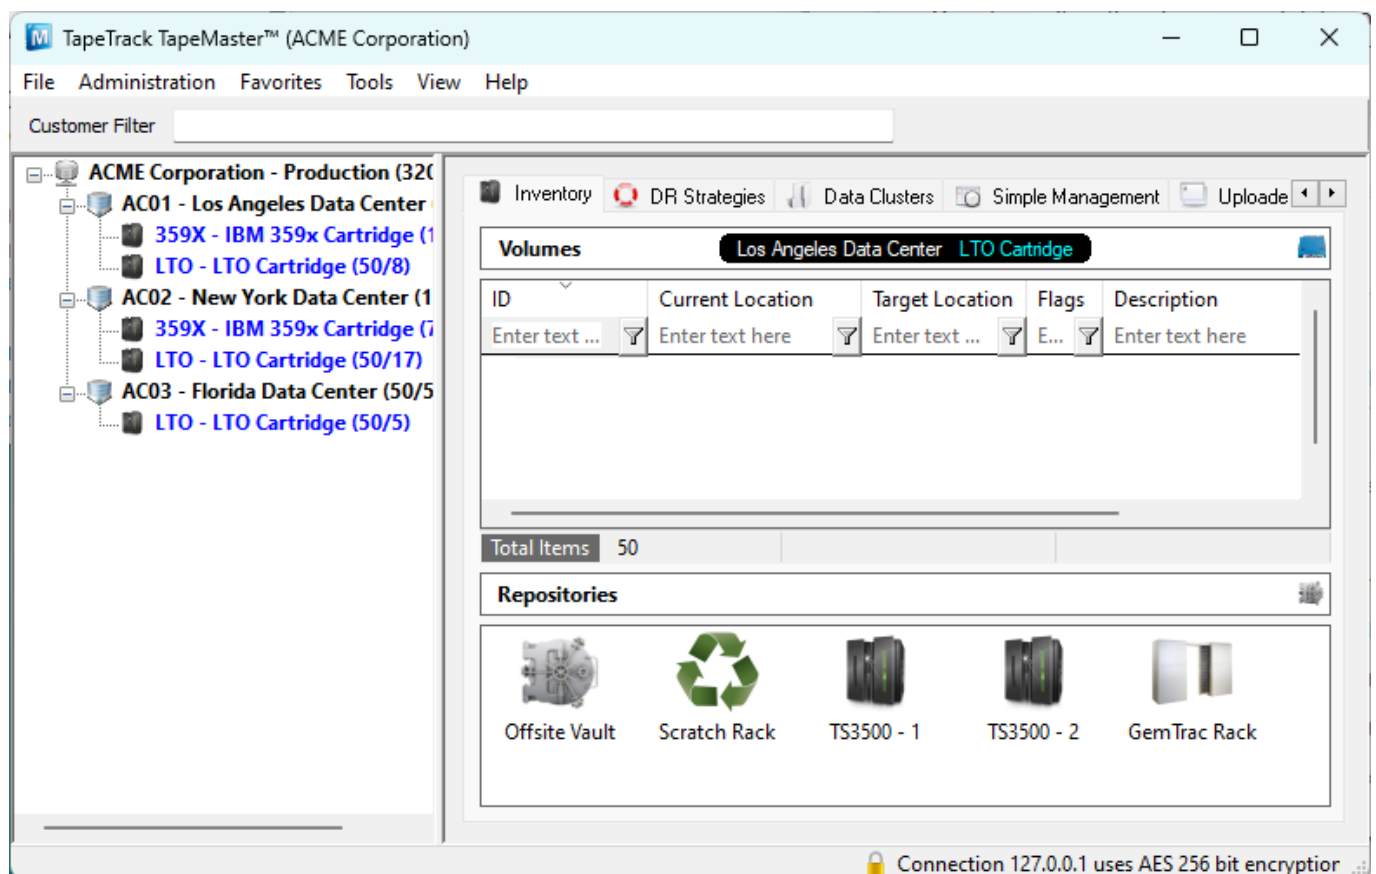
TapeTrack TapeMaster™ (ACME Corporation)

File Administration Favorites Tools View Help

Customer Filter

ACME Corporation - Production (32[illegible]
AC01 - Los Angeles Data Center
359X - IBM 359x Cartridge ([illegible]
LTO - LTO Cartridge (50/8)
AC02 - New York Data Center (1
359X - IBM 359x Cartridge ([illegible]
LTO - LTO Cartridge (50/17)
AC03 - Florida Data Center (50/5
LTO - LTO Cartridge (50/5)

Inventory DR Strategies Data Clusters Simple Management Uploade

Volumes Los Angeles Data Center LTO Cartridge

| ID | Current Location | Target Location | Flags | Description |
|---|---|---|---|---|
| Enter text ... | Enter text here | Enter text ... | E... | Enter text here |

Total Items 50

Repositories

Offsite Vault Scratch Rack TS3500 - 1 TS3500 - 2 GemTrac Rack

Connection 127.0.0.1 uses AES 256 bit encryption